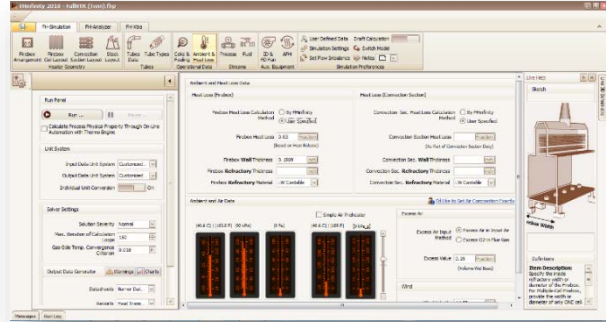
Fired Heater 2018 - fullSTK (1oon).fhp

FH-Simulation | FH-Analyzer | FH-Kilns

Firebox Arrangement | Firebox Coil Layout | Convection Section Layout | Stack Layout | Tubes Data | Tube Types | Coils & Fouling | Ambient & Heat Loss | Process Streams | Fuel | ID & FD Fan | APH Data

Heater Geometry | Tubes | Operational Data | Streams | Aux. Equipment

User Defined Data | Draft Calculation | Simulation Settings | Switch Model | Set Flow Imbalance | Notes

Simulation Preferences

Run Panel

Run

Calculate Process Physical Property Through On-Line Automation with Thermo Engine

Unit System

Input Data Unit System | Customized

Output Data Unit System | Customized

Individual Unit Conversion | On

Solver Settings

Solution Severity | Normal

Max. Number of Calculation Loops | 100

Gas Side Temp. Convergence Criterion | 0.010

Output Data Generation | Warnings | Charts

Datasheets | Normal Data

Reports | Heat Strms

Ambient and Heat Loss Data

Heat Loss [Firebox]

Firebox Heat Loss Calculation Method | By Modeling | User Specified

Firebox Heat Loss | 3.63 | Flow Heat

(Based on Heat Release)

Firebox Wall Thickness | 3.0000

Firebox Refractory Thickness

Firebox Refractory Material | IR Castable

Heat Loss [Convection Section]

Convection Sec. Heat Loss Calculation Method | By Modeling | User Specified

Convection Section Heat Loss | Flow Heat

(% Part of Convection Section Duty)

Convection Sec. Wall Thickness

Convection Sec. Refractory Thickness

Convection Sec. Refractory Material | IR Castable

Ambient and Air Data

Simple Air Preheater

Fill Like to Set Air Convection Coeffs

Excess Air

Excess Air Input Method | Excess Air in Input Air | Excess O2 in Flue Gas

Excess Value | 0.25

Wind

Messages | Run Log

Live Help

Sketch

Definitions

Item Description
Specify the inside refractory width or diameter of the firebox. For Multiple Cell firebox, provide the width or diameter of any ONE cell